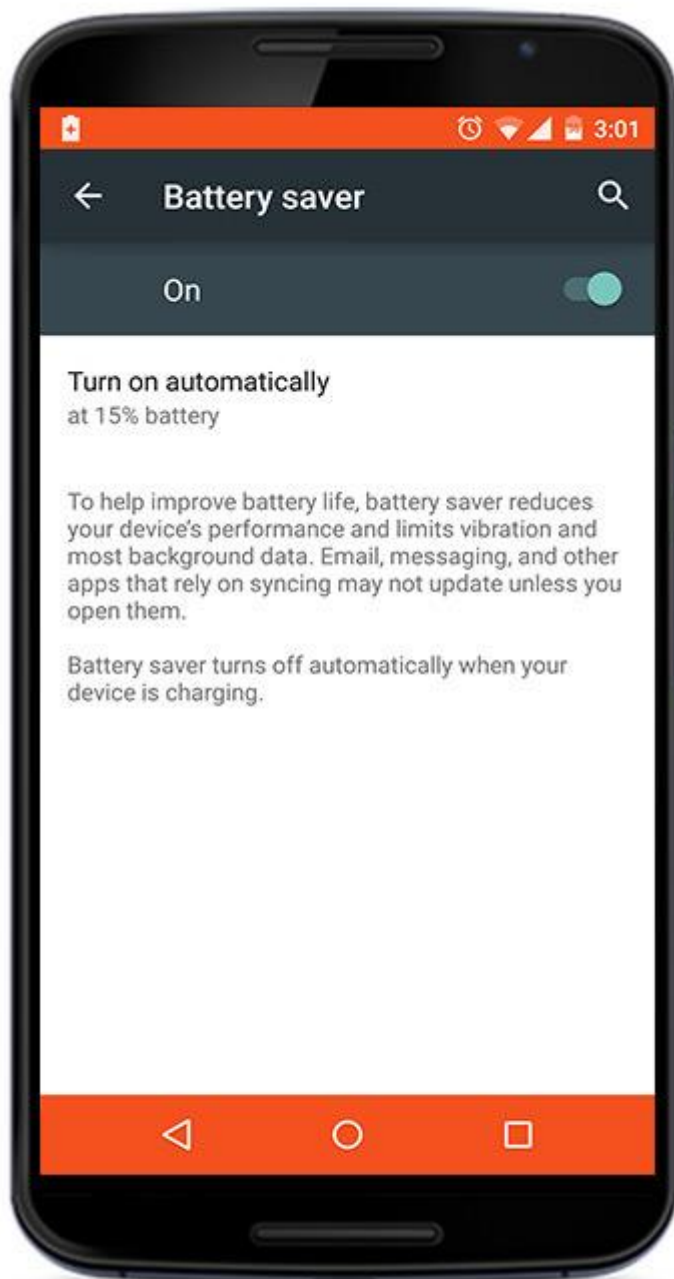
3:01

Battery saver

On

Turn on automatically
at 15% battery

To help improve battery life, battery saver reduces your device's performance and limits vibration and most background data. Email, messaging, and other apps that rely on syncing may not update unless you open them.

Battery saver turns off automatically when your device is charging.